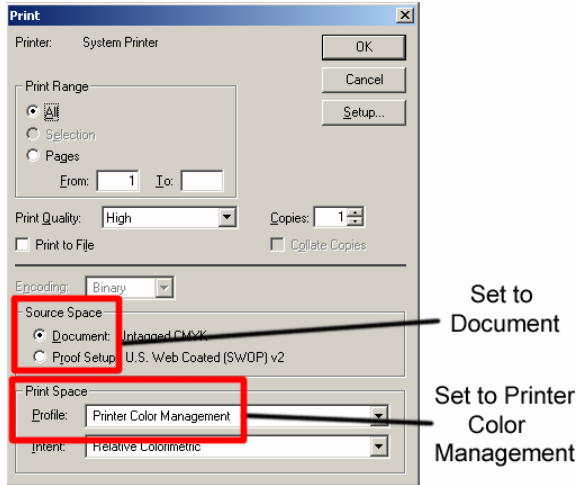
Print

Printer: System Printer

OK

Cancel

Setup...

Print Range

All

Selection

Pages

From: 1 To:

Print Quality: High

Copies: 1

Print to File

Collate Copies

Encoding: Binary

Source Space

Document: Untagged CMYK

Proof Setup: U.S. Web Coated (SWOP) v2

Print Space

Profile: Printer Color Management

Intent: Relative Colorimetric

Set to Document

Set to Printer Color Management